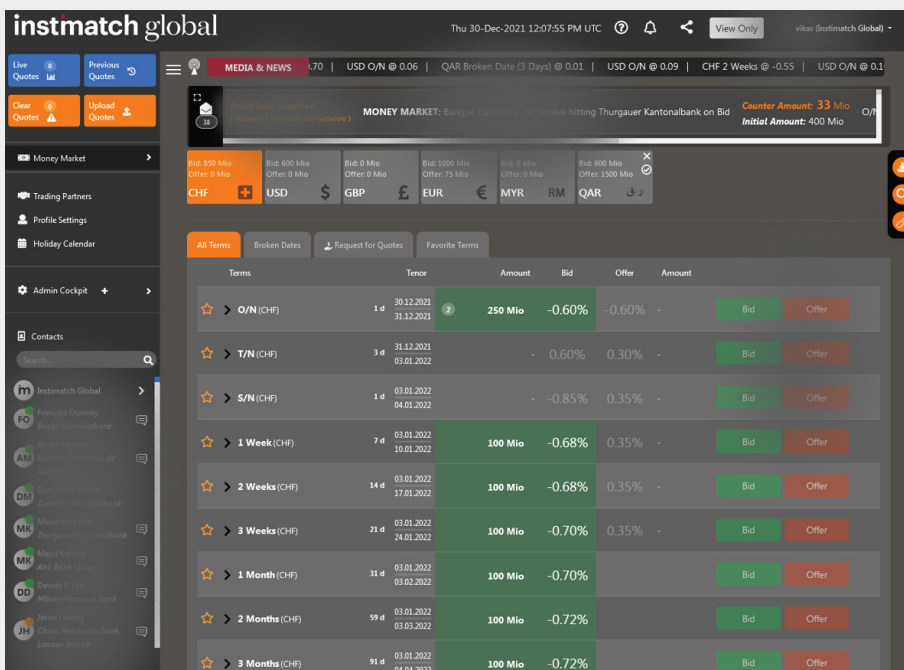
instimatch global

Thu 30-Dec-2021 12:07:55 PM UTC

View Only

vikas (Instimatch Global)

Live Quotes 0

Previous Quotes

Clear Quotes 0

Upload Quotes

MEDIA & NEWS

.70 | USD O/N @ 0.06 | QAR Broken Date (3 Days) @ 0.01 | USD O/N @ 0.09 | CHF 2 Weeks @ -0.55 | USD O/N @ 0.1

38

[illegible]

MONEY MARKET: Banque Cantonale de Genève hitting Thurgauer Kantonalbank on Bid

Counter Amount: 33 Mio

Initial Amount: 400 Mio

O/N

Money Market

Trading Partners

Profile Settings

Holiday Calendar

Admin Cockpit

Contacts

Search...

Instimatch Global

FO François Oulevey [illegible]

AM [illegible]

DM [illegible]

MK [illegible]

MK Majid Karimi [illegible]

DD Davide D. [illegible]

JH Jason Huang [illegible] London Branch

Bid: 850 Mio Offer: 0 Mio CHF

Bid: 600 Mio Offer: 0 Mio USD $

Bid: 0 Mio Offer: 0 Mio GBP £

Bid: 1000 Mio Offer: 75 Mio EUR €

Bid: 0 Mio Offer: 0 Mio MYR RM

Bid: 600 Mio Offer: 1500 Mio QAR

All Terms | Broken Dates | Request for Quotes | Favorite Terms

| Terms | | Tenor | Amount | Bid | Offer | Amount | | |
|---|---|---|---|---|---|---|---|---|
| O/N (CHF) | 1 d | 30.12.2021 31.12.2021 | 2 250 Mio | -0.60% | -0.60% | - | Bid | Offer |
| T/N (CHF) | 3 d | 31.12.2021 03.01.2022 | - | 0.60% | 0.30% | - | Bid | Offer |
| S/N (CHF) | 1 d | 03.01.2022 04.01.2022 | - | -0.85% | 0.35% | - | Bid | Offer |
| 1 Week (CHF) | 7 d | 03.01.2022 10.01.2022 | 100 Mio | -0.68% | 0.35% | - | Bid | Offer |
| 2 Weeks (CHF) | 14 d | 03.01.2022 17.01.2022 | 100 Mio | -0.68% | 0.35% | - | Bid | Offer |
| 3 Weeks (CHF) | 21 d | 03.01.2022 24.01.2022 | 100 Mio | -0.70% | 0.35% | - | Bid | Offer |
| 1 Month (CHF) | 31 d | 03.01.2022 03.02.2022 | 100 Mio | -0.70% | | | Bid | Offer |
| 2 Months (CHF) | 59 d | 03.01.2022 03.03.2022 | 100 Mio | -0.72% | | | Bid | Offer |
| 3 Months (CHF) | 91 d | 03.01.2022 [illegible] | 100 Mio | -0.72% | | | Bid | Offer |